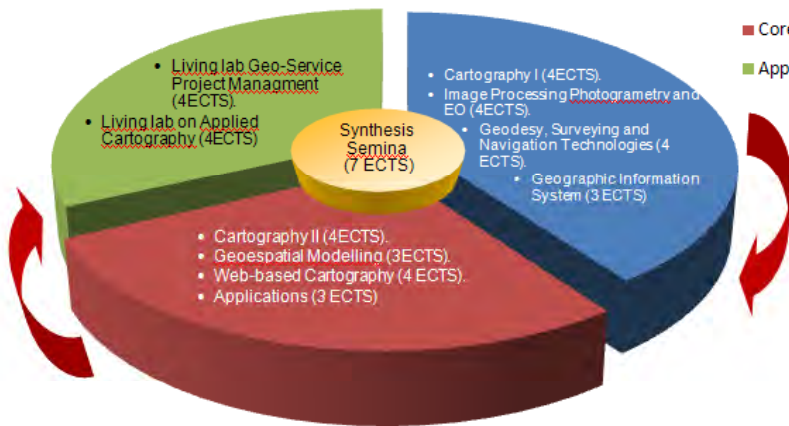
Core

App

• Living lab Geo-Service Project Managment (4ECTS).
• Living lab on Applied Cartography (4ECTS)

Synthesis Semina (7 ECTS)

• Cartography I (4ECTS).
• Image Processing Photogrametry and EO (4ECTS).
• Geodesy, Surveying and Navigation Technologies (4 ECTS).
• Geographic Information System (3 ECTS)

• Cartography II (4ECTS).
• Geoespatial Modelling (3ECTS).
• Web-based Cartography (4 ECTS).
• Applications (3 ECTS)